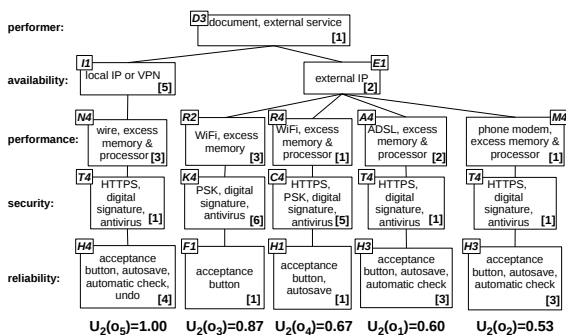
performer:

D3 document, external service [1]

availability:

I1 local IP or VPN [5]

E1 external IP [2]

performance:

N4 wire, excess memory & processor [3]

R2 WiFi, excess memory [3]

R4 WiFi, excess memory & processor [1]

A4 ADSL, excess memory & processor [2]

M4 phone modem, excess memory & processor [1]

security:

T4 HTTPS, digital signature, antivirus [1]

K4 PSK, digital signature, antivirus [6]

C4 HTTPS, PSK, digital signature, [5]

T4 HTTPS, digital signature, antivirus [1]

T4 HTTPS, digital signature, antivirus [1]

reliability:

H4 acceptance button, autosave, automatic check, undo [4]

F1 acceptance button [1]

H1 acceptance button, autosave [1]

H3 acceptance button, autosave, automatic check [3]

H3 acceptance button, autosave, automatic check [3]

$U_2(o_5)=1.00$ $U_2(o_3)=0.87$ $U_2(o_4)=0.67$ $U_2(o_1)=0.60$ $U_2(o_2)=0.53$